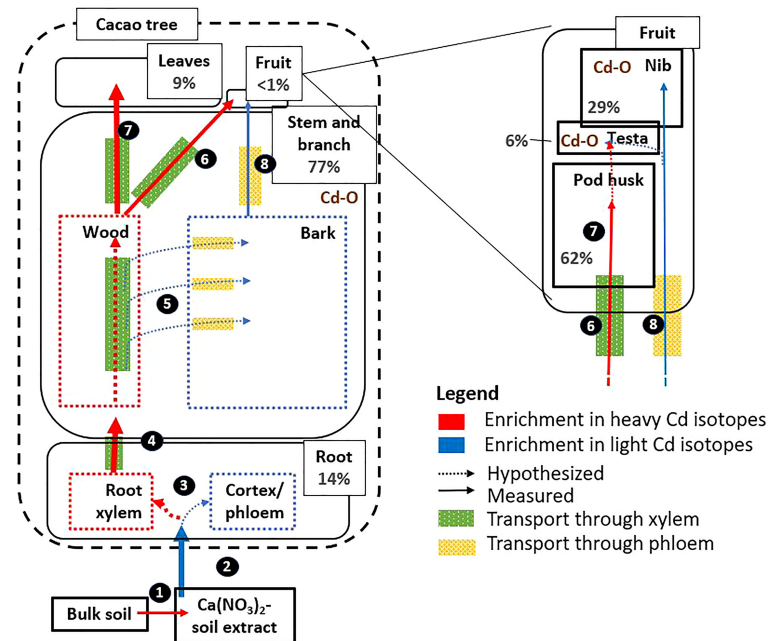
Cacao tree

Leaves
9%

Fruit
<1%

7

6

8

Stem and branch
77%

Cd-O

Wood

Bark

5

4

Root
14%

3

Root xylem

Cortex/ phloem

2

1

Bulk soil

$Ca(NO_3)_2$-soil extract

Fruit

Cd-O

Nib

29%

6%

Cd-O

Testa

Pod husk

7

62%

6

8

Legend
Enrichment in heavy Cd isotopes
Enrichment in light Cd isotopes
Hypothesized
Measured
Transport through xylem
Transport through phloem